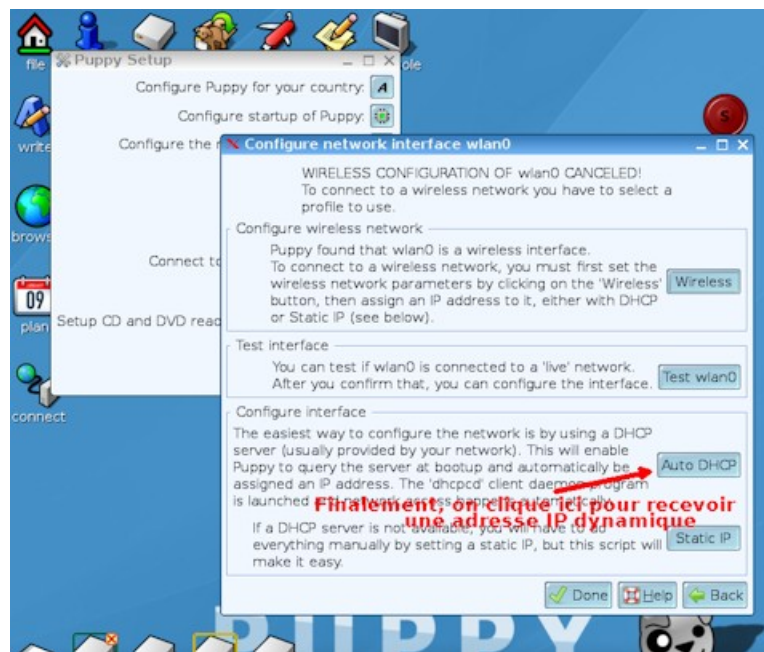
file
write
brows
09
plan
connect
ole

Puppy Setup
Configure Puppy for your country:
Configure startup of Puppy:
Configure the
Connect to
Setup CD and DVD read

Configure network interface wlan0

WIRELESS CONFIGURATION OF wlan0 CANCELED!
To connect to a wireless network you have to select a profile to use.

Configure wireless network
Puppy found that wlan0 is a wireless interface.
To connect to a wireless network, you must first set the wireless network parameters by clicking on the 'Wireless' button, then assign an IP address to it, either with DHCP or Static IP (see below).
Wireless

Test interface
You can test if wlan0 is connected to a 'live' network.
After you confirm that, you can configure the interface.
Test wlan0

Configure interface
The easiest way to configure the network is by using a DHCP server (usually provided by your network). This will enable Puppy to query the server at bootup and automatically be assigned an IP address. The 'dhcpcd' client daemon program is launched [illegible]
Auto DHCP
Finalement, on clique ici pour recevoir une adresse IP dynamique
If a DHCP server is not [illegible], you will have to do everything manually by setting a static IP, but this script will make it easy.
Static IP

Done
Help
Back

PUPPY